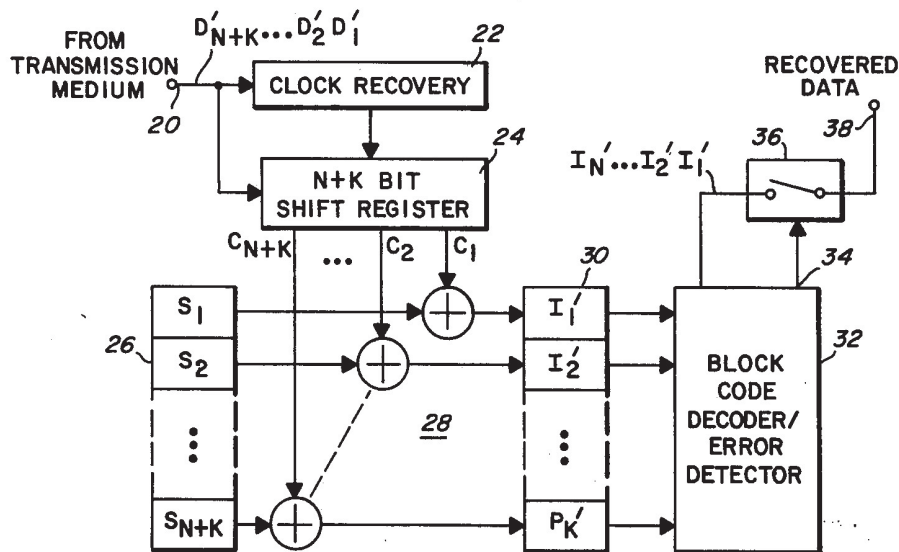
FROM TRANSMISSION MEDIUM

20

$D'_{N+K} \cdots D'_2 D'_1$

22

CLOCK RECOVERY

24

N+K BIT SHIFT REGISTER

$C_{N+K}$

...

$C_2$

$C_1$

RECOVERED DATA

38

36

$I'_N \cdots I'_2 I'_1$

34

30

26

$S_1$

$S_2$

⋮

$S_{N+K}$

28

$I'_1$

$I'_2$

⋮

$P'_K$

32

BLOCK CODE DECODER/ ERROR DETECTOR